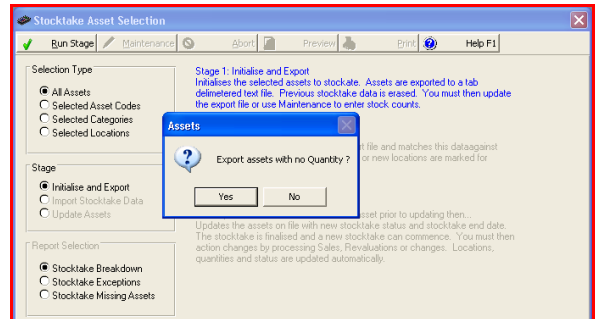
Stocktake Asset Selection

Run Stage | Maintenance | Abort | Preview | Print | Help F1

Selection Type
All Assets
Selected Asset Codes
Selected Categories
Selected Locations

Stage
Initialise and Export
Import Stocktake Data
Update Assets

Report Selection
Stocktake Breakdown
Stocktake Exceptions
Stocktake Missing Assets

Stage 1: Initialise and Export
Initialises the selected assets to stockate. Assets are exported to a tab delimetered text file. Previous stocktake data is erased. You must then update the export file or use Maintenance to enter stock counts.

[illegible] file and matches this dataagainst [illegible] or new locations are marked for

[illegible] asset prior to updating then...
Updates the assets on file with new stocktake status and stocktake end date. The stocktake is finalised and a new stocktake can commence. You must then action changes by processing Sales, Revaluations or changes. Locations, quantities and status are updated automatically.

Assets
Export assets with no Quantity ?
Yes
No